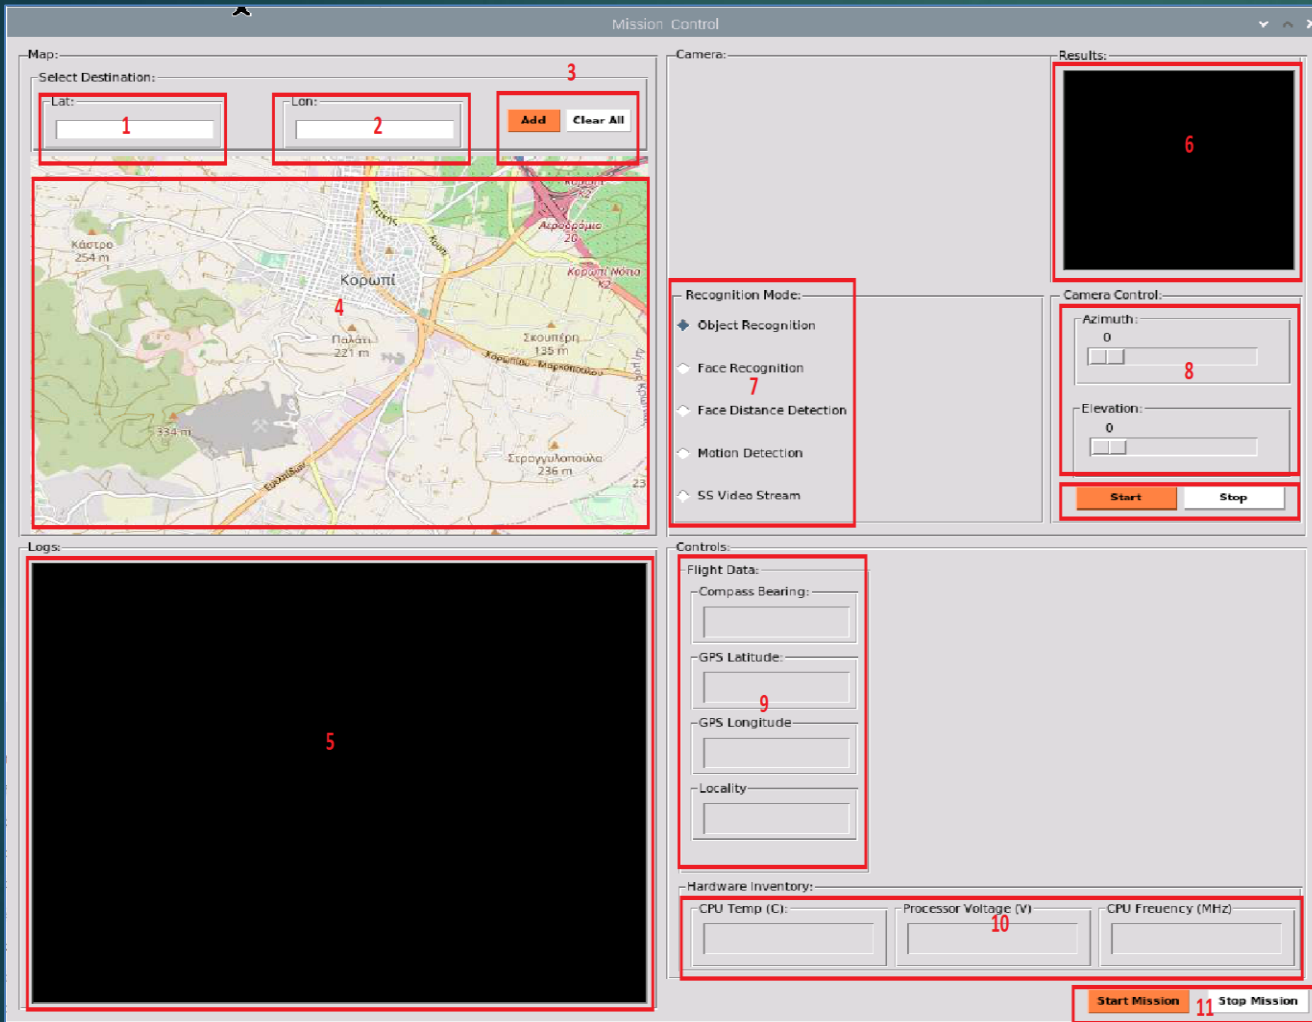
Mission Control

Map:
Select Destination:
Lat:
1
Lon:
2
3
Add
Clear All

Κάστρο
254 m
Κορωπί
4
Παλάτι
221 m
Σκουπέρη
135 m
Αεροδρόμιο
Κορωπί Νότια
334 m
Στρογγυλοπούλα
236 m

Camera:

Results:
6

Recognition Mode:
Object Recognition
Face Recognition
7
Face Distance Detection
Motion Detection
SS Video Stream

Camera Control:
Azimuth:
0
8
Elevation:
0
Start
Stop

Logs:
5

Controls:
Flight Data:
Compass Bearing:
GPS Latitude:
9
GPS Longitude
Locality

Hardware Inventory:
CPU Temp (C):
Processor Voltage (V)
10
CPU Freuency (MHz)

Start Mission
11
Stop Mission